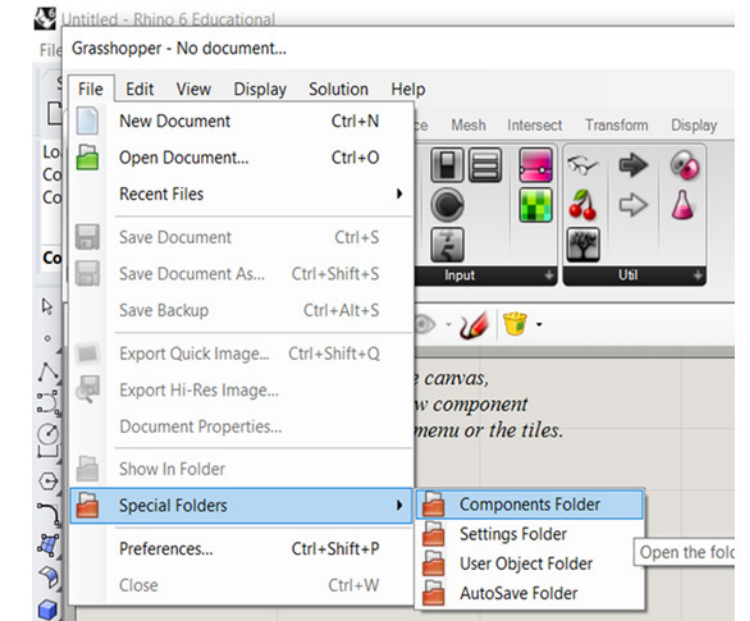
Untitled - Rhino 6 Educational

File

Grasshopper - No document...

File Edit View Display Solution Help

New Document Ctrl+N
Open Document... Ctrl+O
Recent Files
Save Document Ctrl+S
Save Document As... Ctrl+Shift+S
Save Backup Ctrl+Alt+S
Export Quick Image... Ctrl+Shift+Q
Export Hi-Res Image...
Document Properties...
Show In Folder
Special Folders
Preferences... Ctrl+Shift+P
Close Ctrl+W

Components Folder
Settings Folder
User Object Folder
AutoSave Folder

Open the fol

ce Mesh Intersect Transform Display

Input
Util

e canvas,
w component
menu or the tiles.

Lo
Co
Co
Co